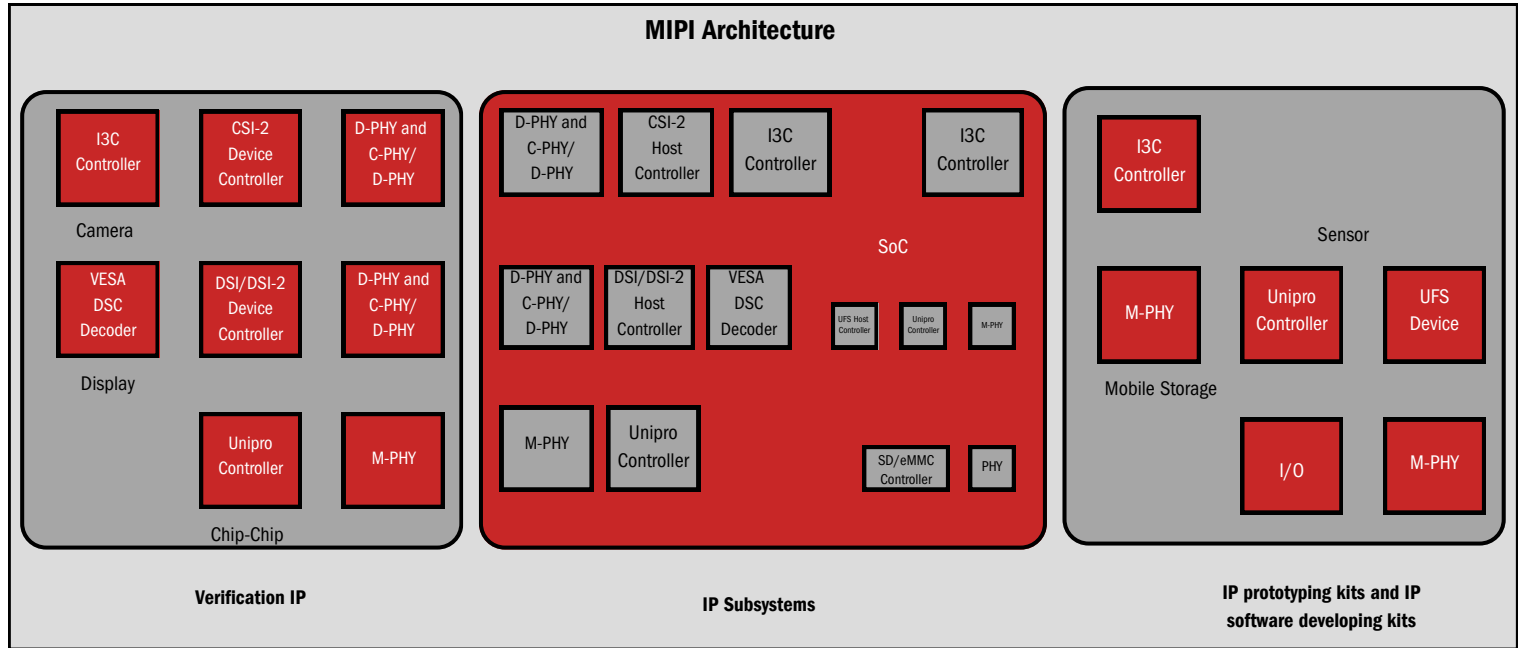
MIPI Architecture

I3C Controller

CSI-2 Device Controller

D-PHY and C-PHY/ D-PHY

Camera

VESA DSC Decoder

DSI/DSI-2 Device Controller

D-PHY and C-PHY/ D-PHY

Display

Unipro Controller

M-PHY

Chip-Chip

Verification IP

D-PHY and C-PHY/ D-PHY

CSI-2 Host Controller

I3C Controller

I3C Controller

SoC

D-PHY and C-PHY/ D-PHY

DSI/DSI-2 Host Controller

VESA DSC Decoder

UFS Host Controller

Unipro Controller

M-PHY

M-PHY

Unipro Controller

SD/eMMC Controller

PHY

IP Subsystems

I3C Controller

Sensor

M-PHY

Unipro Controller

UFS Device

Mobile Storage

I/O

M-PHY

IP prototyping kits and IP software developing kits